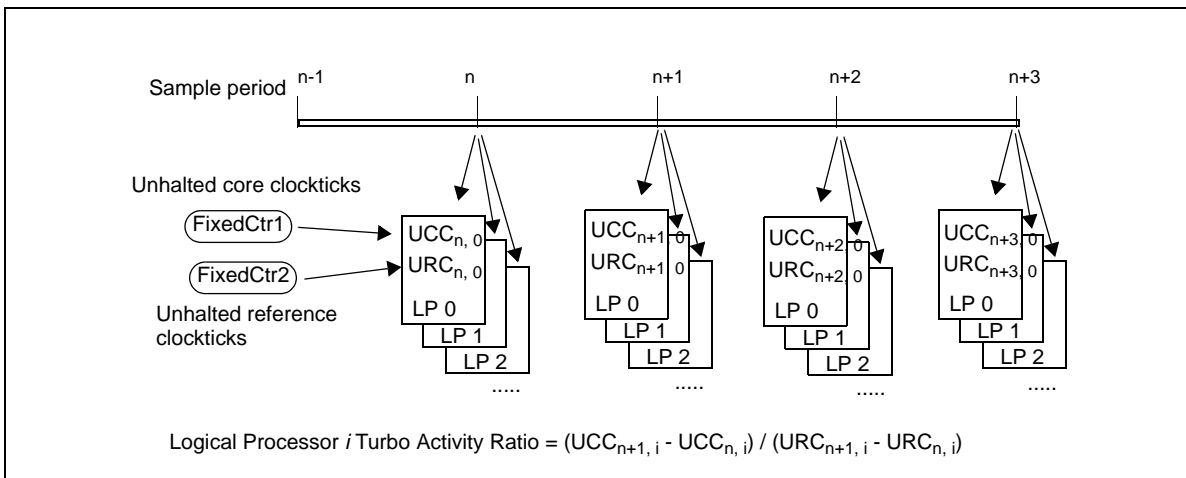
Sample period n-1 n n+1 n+2 n+3

Unhalted core clockticks

FixedCtr1

FixedCtr2

Unhalted reference clockticks

$UCC_{n,0}$
$URC_{n,0}$
LP 0
LP 1
LP 2
.....

$UCC_{n+1,0}$
$URC_{n+1,0}$
LP 0
LP 1
LP 2
.....

$UCC_{n+2,0}$
$URC_{n+2,0}$
LP 0
LP 1
LP 2
.....

$UCC_{n+3,0}$
$URC_{n+3,0}$
LP 0
LP 1
LP 2
.....

Logical Processor *i* Turbo Activity Ratio = $(UCC_{n+1,i} - UCC_{n,i}) / (URC_{n+1,i} - URC_{n,i})$